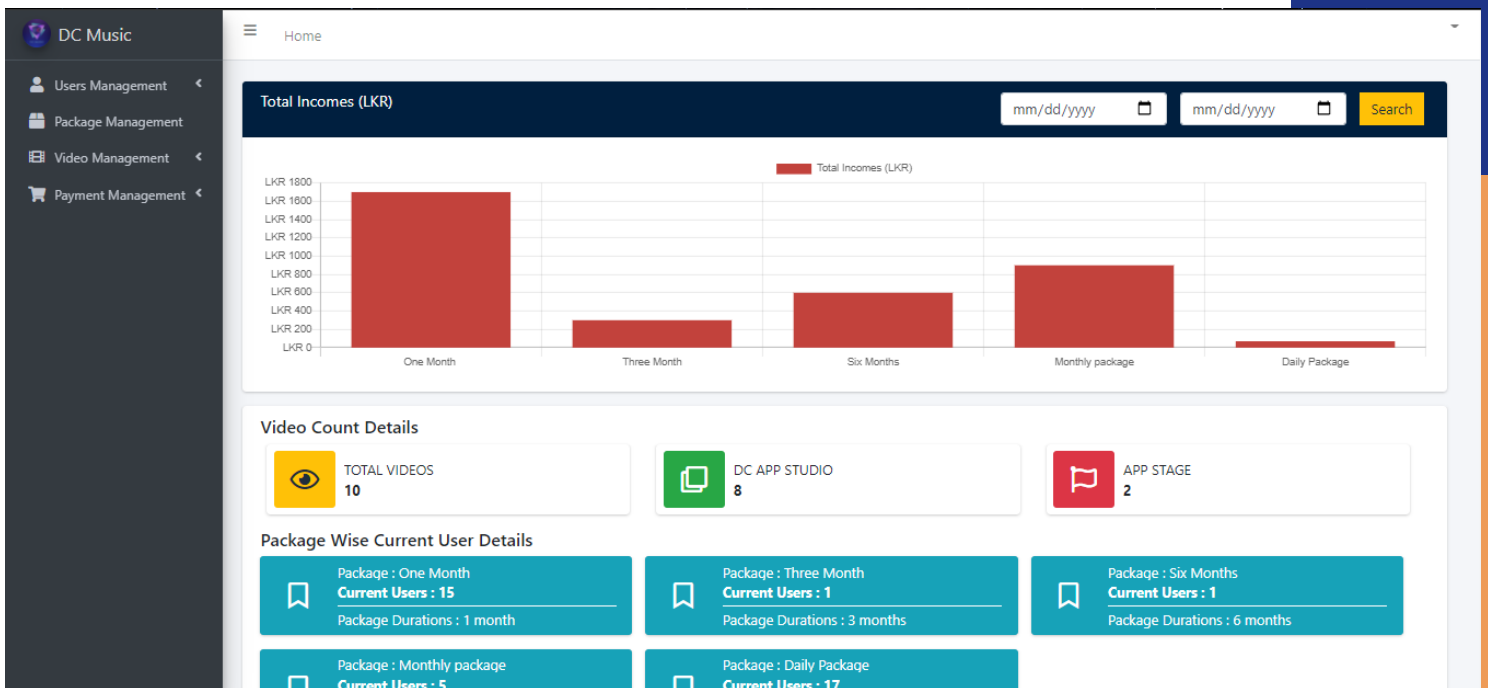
DC Music

Users Management

Package Management

Video Management

Payment Management

Home

Total Incomes (LKR)

mm/dd/yyyy

mm/dd/yyyy

Search

Total Incomes (LKR)

LKR 1800
LKR 1600
LKR 1400
LKR 1200
LKR 1000
LKR 800
LKR 600
LKR 400
LKR 200
LKR 0

One Month
Three Month
Six Months
Monthly package
Daily Package

Video Count Details

TOTAL VIDEOS
10

DC APP STUDIO
8

APP STAGE
2

Package Wise Current User Details

Package : One Month
Current Users : 15
Package Durations : 1 month

Package : Three Month
Current Users : 1
Package Durations : 3 months

Package : Six Months
Current Users : 1
Package Durations : 6 months

Package : Monthly package
Current Users : 5

Package : Daily Package
Current Users : 17